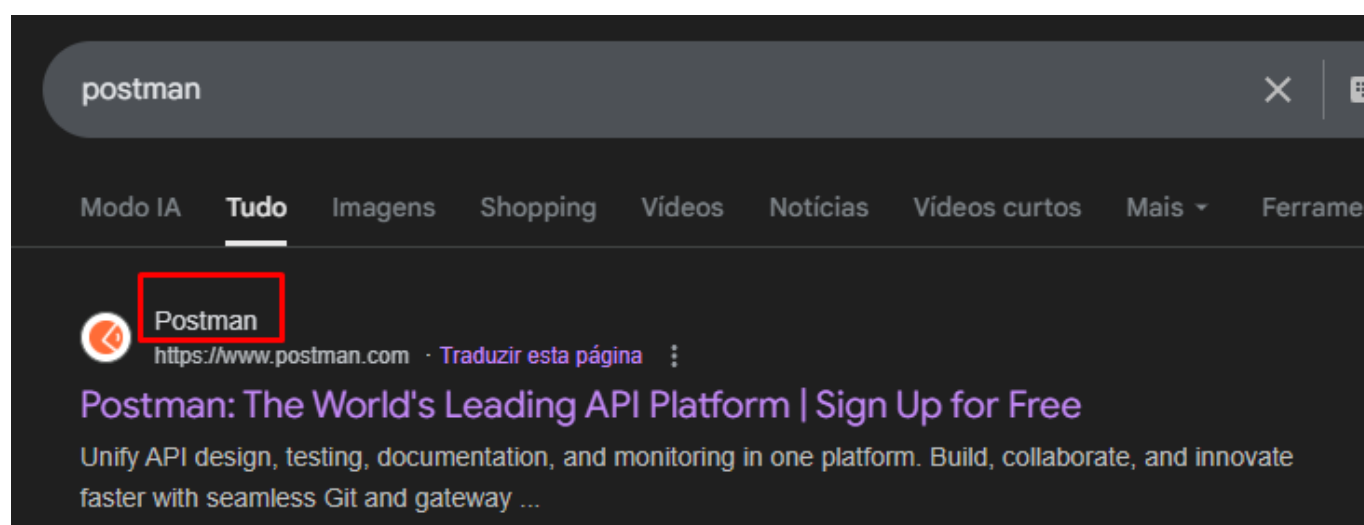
postman

Modo IA Tudo Imagens Shopping Vídeos Notícias Vídeos curtos Mais Ferrame

Postman
https://www.postman.com · Traduzir esta página

Postman: The World's Leading API Platform | Sign Up for Free

Unify API design, testing, documentation, and monitoring in one platform. Build, collaborate, and innovate faster with seamless Git and gateway ...